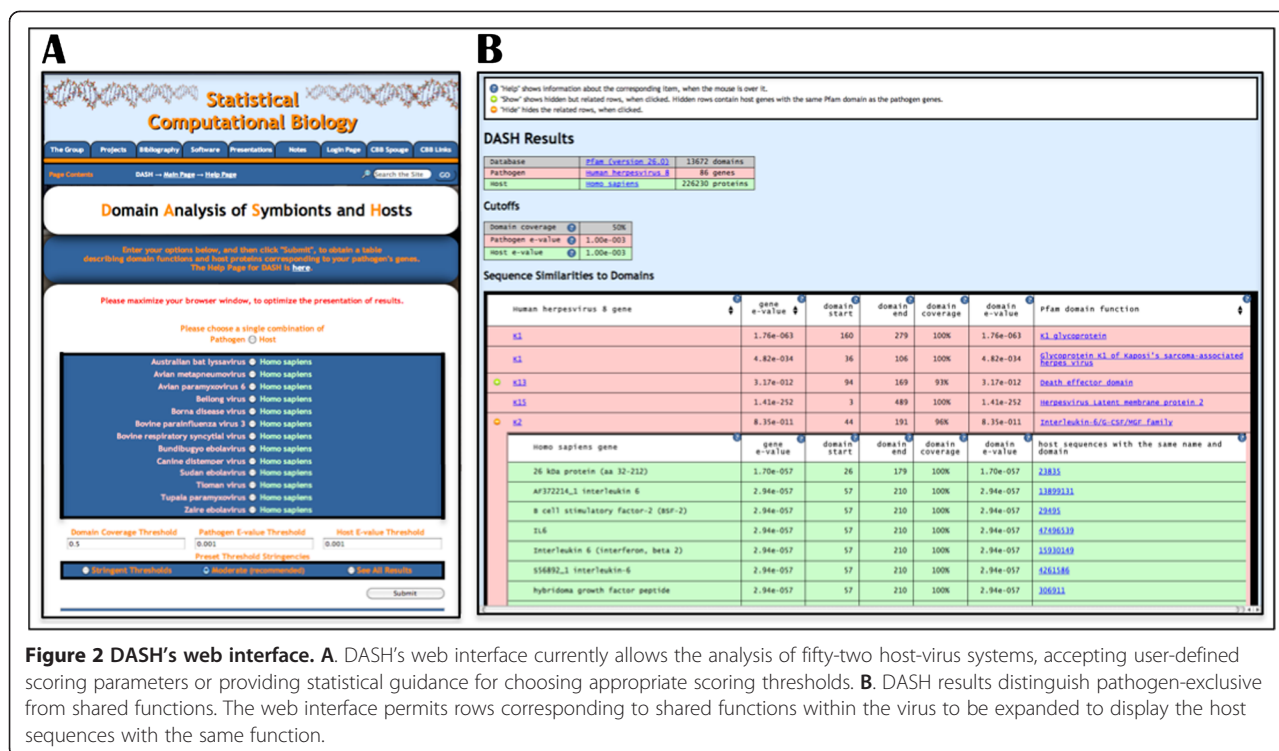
A

Statistical Computational Biology

The Group | Projects | Bibliography | Software | Presentations | Notes | Login Page | CBB Spouge | CBB Links

Page Contents | DASH → Main Page → Help Page | Search the Site | GO

Domain Analysis of Symbionts and Hosts

Enter your options below, and then click "Submit", to obtain a table describing domain functions and host proteins corresponding to your pathogen's genes. The Help Page for DASH is here.

Please maximize your browser window, to optimize the presentation of results.

Please choose a single combination of Pathogen Host

Australian bat lyssavirus Homo sapiens
Avian metapneumovirus Homo sapiens
Avian paramyxovirus 6 Homo sapiens
Beilong virus Homo sapiens
Borna disease virus Homo sapiens
Bovine parainfluenza virus 3 Homo sapiens
Bovine respiratory syncytial virus Homo sapiens
Bundibugyo ebolavirus Homo sapiens
Canine distemper virus Homo sapiens
Sudan ebolavirus Homo sapiens
Tioman virus Homo sapiens
Tupaia paramyxovirus Homo sapiens
Zaire ebolavirus Homo sapiens

Domain Coverage Threshold | Pathogen E-value Threshold | Host E-value Threshold
0.5 | 0.001 | 0.001

Preset Threshold Stringencies
Stringent Thresholds | Moderate (recommended) | See All Results

Submit

B

"Help" shows information about the corresponding item, when the mouse is over it.
"Show" shows hidden but related rows, when clicked. Hidden rows contain host genes with the same Pfam domain as the pathogen genes.
"Hide" hides the related rows, when clicked.

DASH Results

| Database | Pfam (version 26.0) | 13672 domains |
|---|---|---|
| Pathogen | Human herpesvirus 8 | 86 genes |
| Host | Homo sapiens | 226230 proteins |

Cutoffs

| Domain coverage | 50% |
|---|---|
| Pathogen e-value | 1.00e-003 |
| Host e-value | 1.00e-003 |

Sequence Similarities to Domains

| Human herpesvirus 8 gene | gene e-value | domain start | domain end | domain coverage | domain e-value | Pfam domain function |
|---|---|---|---|---|---|---|
| K1 | 1.76e-063 | 160 | 279 | 100% | 1.76e-063 | K1 glycoprotein |
| K1 | 4.82e-034 | 36 | 106 | 100% | 4.82e-034 | Glycoprotein K1 of Kaposi's sarcoma-associated herpes virus |
| K13 | 3.17e-012 | 94 | 169 | 93% | 3.17e-012 | Death effector domain |
| K15 | 1.41e-252 | 3 | 489 | 100% | 1.41e-252 | Herpesvirus Latent membrane protein 2 |
| K2 | 8.35e-011 | 44 | 191 | 96% | 8.35e-011 | Interleukin-6/G-CSF/MGF family |

| Homo sapiens gene | gene e-value | domain start | domain end | domain coverage | domain e-value | host sequences with the same name and domain |
|---|---|---|---|---|---|---|
| 26 kDa protein (aa 32-212) | 1.70e-057 | 26 | 179 | 100% | 1.70e-057 | 23835 |
| AF372214_1 interleukin 6 | 2.94e-057 | 57 | 210 | 100% | 2.94e-057 | 13899131 |
| B cell stimulatory factor-2 (BSF-2) | 2.94e-057 | 57 | 210 | 100% | 2.94e-057 | 29495 |
| IL6 | 2.94e-057 | 57 | 210 | 100% | 2.94e-057 | 47496539 |
| Interleukin 6 (interferon, beta 2) | 2.94e-057 | 57 | 210 | 100% | 2.94e-057 | 15930149 |
| S56892_1 interleukin-6 | 2.94e-057 | 57 | 210 | 100% | 2.94e-057 | 4261546 |
| hybridoma growth factor peptide | 2.94e-057 | 57 | 210 | 100% | 2.94e-057 | 306911 |

Figure 2 DASH's web interface. A. DASH's web interface currently allows the analysis of fifty-two host-virus systems, accepting user-defined scoring parameters or providing statistical guidance for choosing appropriate scoring thresholds. B. DASH results distinguish pathogen-exclusive from shared functions. The web interface permits rows corresponding to shared functions within the virus to be expanded to display the host sequences with the same function.